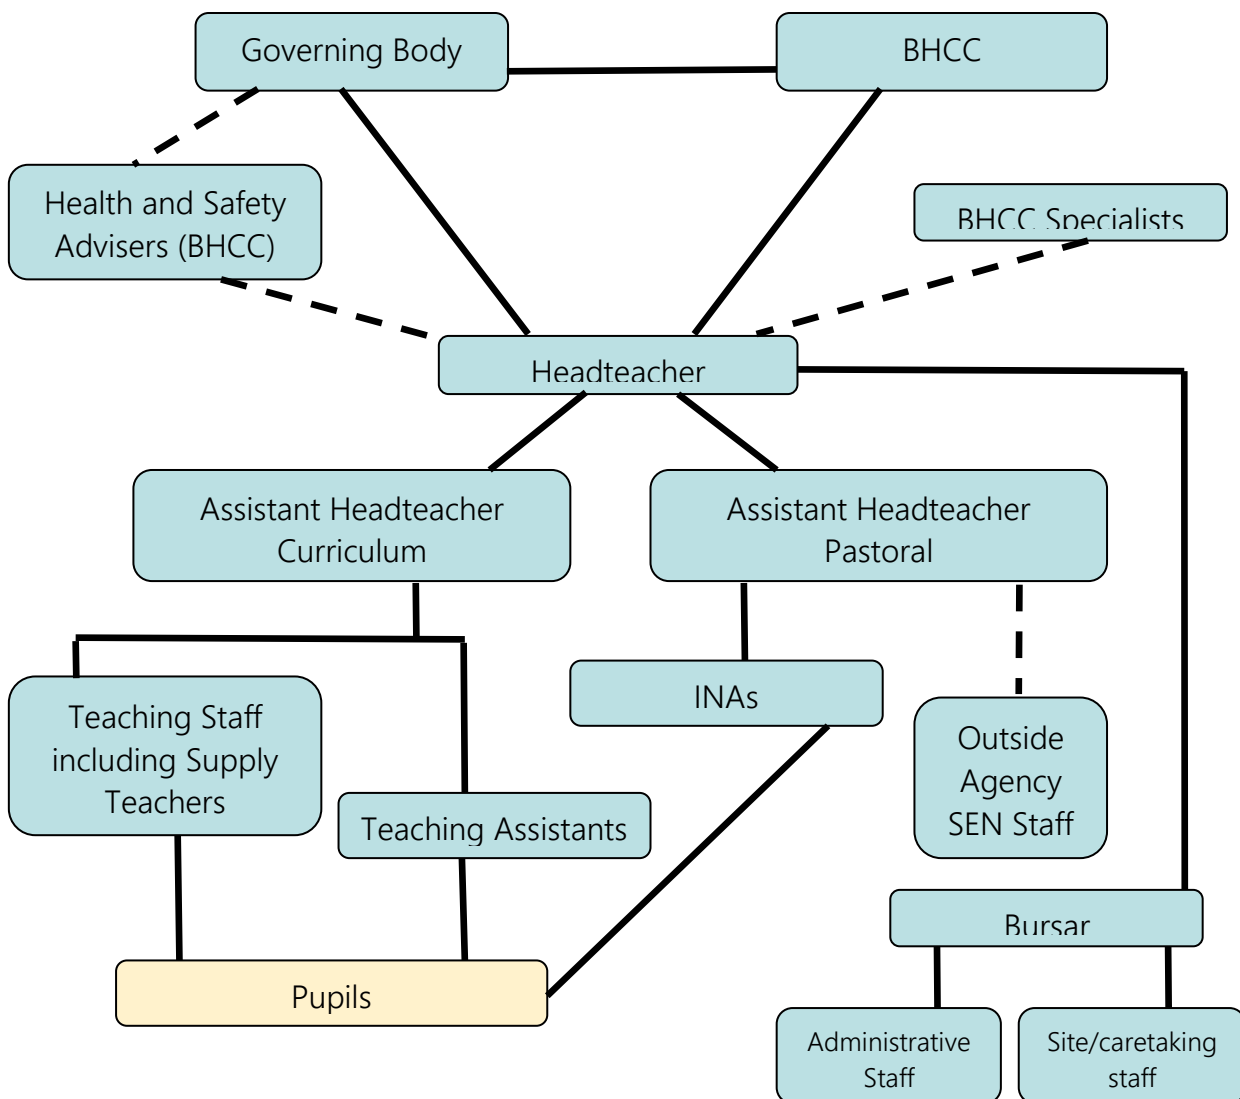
Governing Body

BHCC

Health and Safety Advisers (BHCC)

BHCC Specialists

Headteacher

Assistant Headteacher Curriculum

Assistant Headteacher Pastoral

Teaching Staff including Supply Teachers

Teaching Assistants

INAs

Outside Agency SEN Staff

Bursar

Pupils

Administrative Staff

Site/caretaking staff